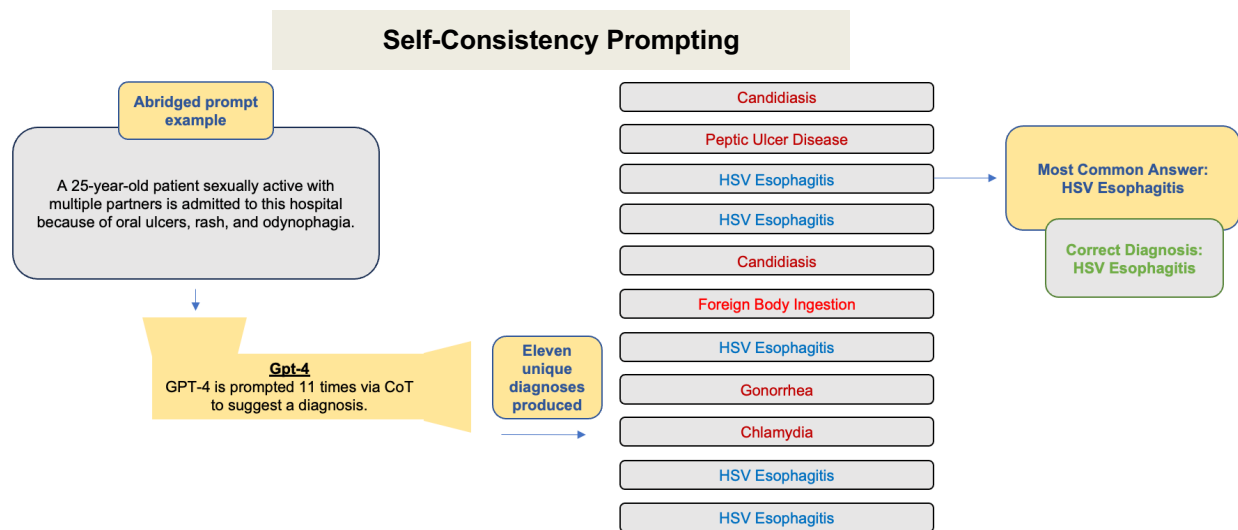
Self-Consistency Prompting

Abridged prompt example

A 25-year-old patient sexually active with multiple partners is admitted to this hospital because of oral ulcers, rash, and odynophagia.

Gpt-4
GPT-4 is prompted 11 times via CoT to suggest a diagnosis.

Eleven unique diagnoses produced

Candidiasis

Peptic Ulcer Disease

HSV Esophagitis

HSV Esophagitis

Candidiasis

Foreign Body Ingestion

HSV Esophagitis

Gonorrhea

Chlamydia

HSV Esophagitis

HSV Esophagitis

Most Common Answer: HSV Esophagitis

Correct Diagnosis: HSV Esophagitis